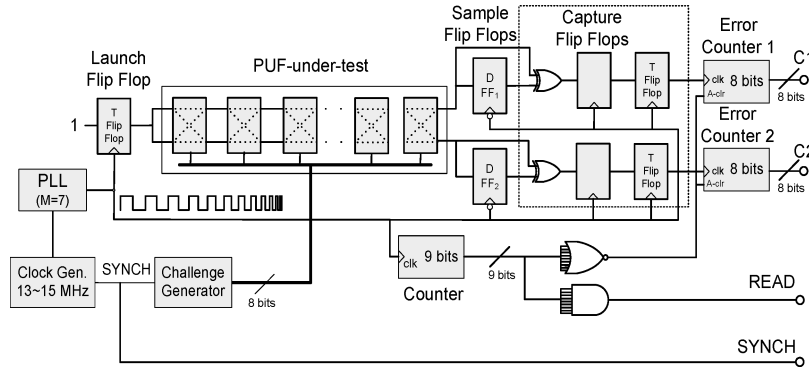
Sample Flip Flops

Capture Flip Flops

Error Counter 1

C1

Launch Flip Flop

PUF-under-test

1

T Flip Flop

D $FF_1$

T Flip Flop

clk 8 bits A-clr

8 bits

Error Counter 2

C2

D $FF_2$

T Flip Flop

clk 8 bits A-clr

8 bits

PLL (M=7)

Clock Gen. 13~15 MHz

SYNCH

Challenge Generator

8 bits

clk 9 bits

9 bits

Counter

READ

SYNCH